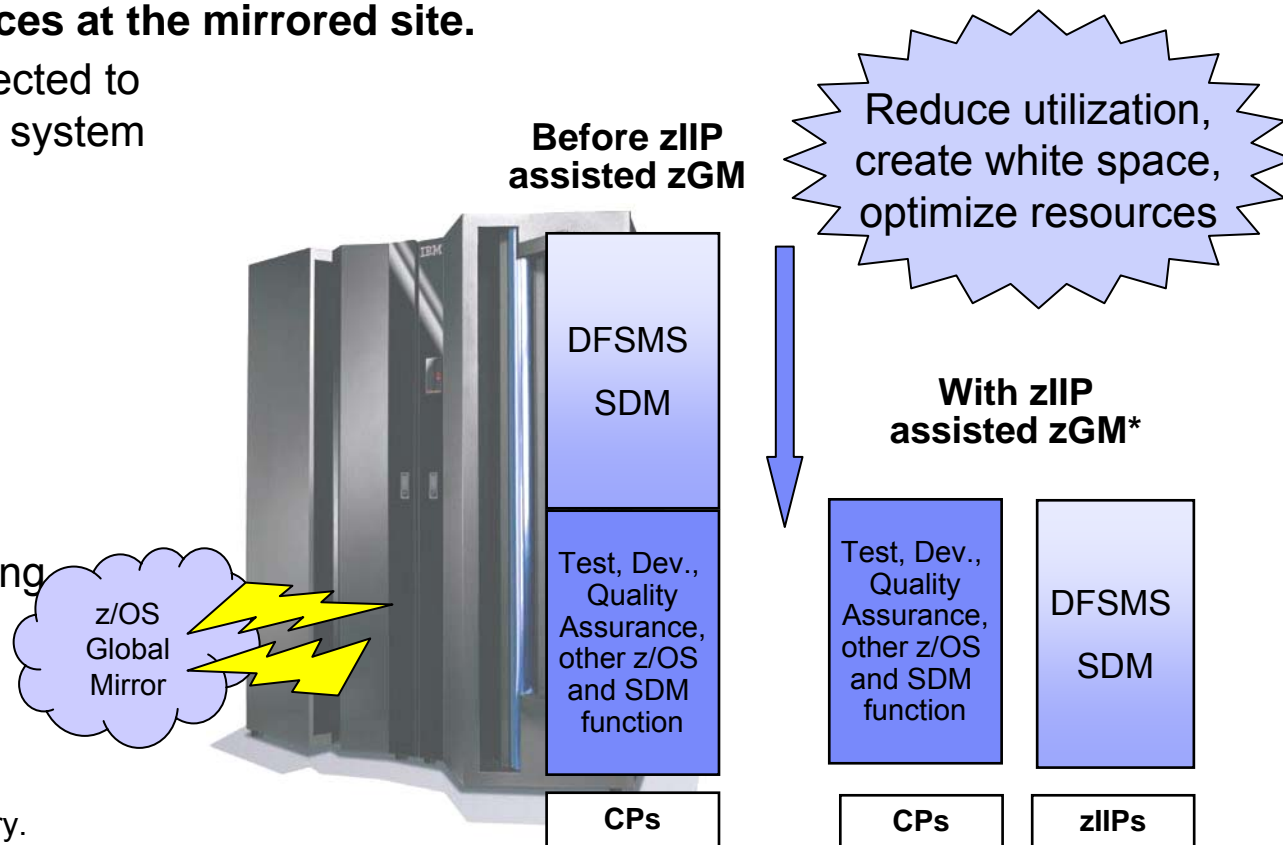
ces at the mirrored site.

ected to

system

ng

y.

Reduce utilization, create white space, optimize resources

Before zIIP assisted zGM

DFSMS

SDM

Test, Dev., Quality Assurance, other z/OS and SDM function

CPs

With zIIP assisted zGM*

Test, Dev., Quality Assurance, other z/OS and SDM function

CPs

DFSMS

SDM

zIIPs

z/OS Global Mirror

IBM